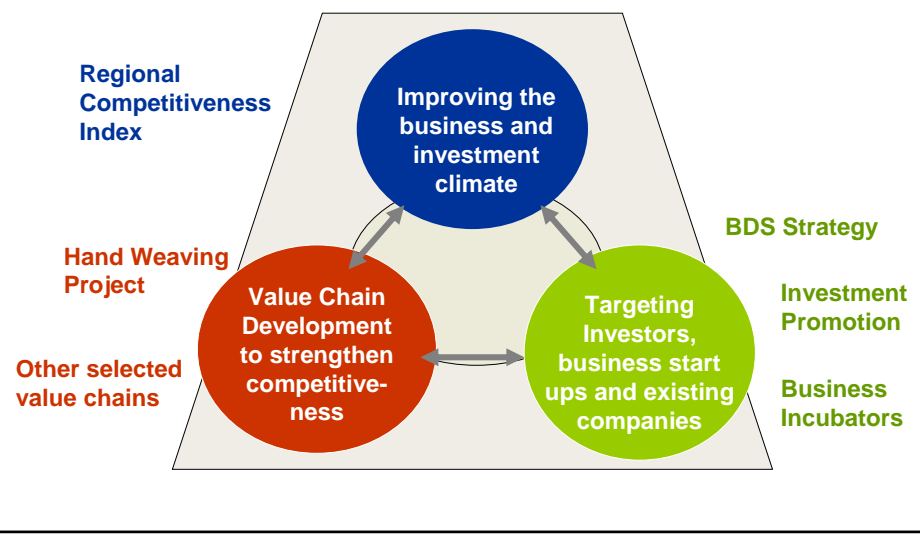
Regional Competitiveness Index

Improving the business and investment climate

Hand Weaving Project

Other selected value chains

Value Chain Development to strengthen competitiveness

Targeting Investors, business start ups and existing companies

BDS Strategy

Investment Promotion

Business Incubators